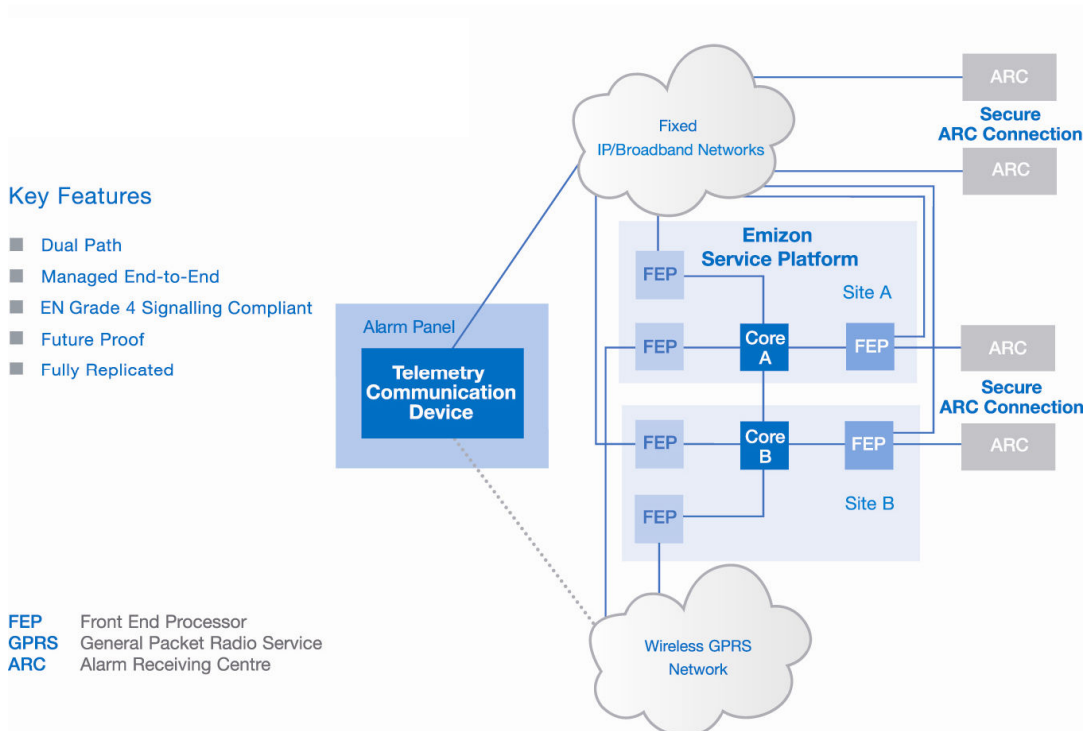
Key Features

Dual Path
Managed End-to-End
EN Grade 4 Signalling Compliant
Future Proof
Fully Replicated

Alarm Panel
Telemetry Communication Device

Fixed IP/Broadband Networks

ARC
Secure ARC Connection
ARC

Emizon Service Platform
Site A
FEP
FEP
Core A
FEP

ARC
Secure ARC Connection
ARC

FEP
Core B
FEP
FEP
Site B

Wireless GPRS Network

FEP Front End Processor
GPRS General Packet Radio Service
ARC Alarm Receiving Centre